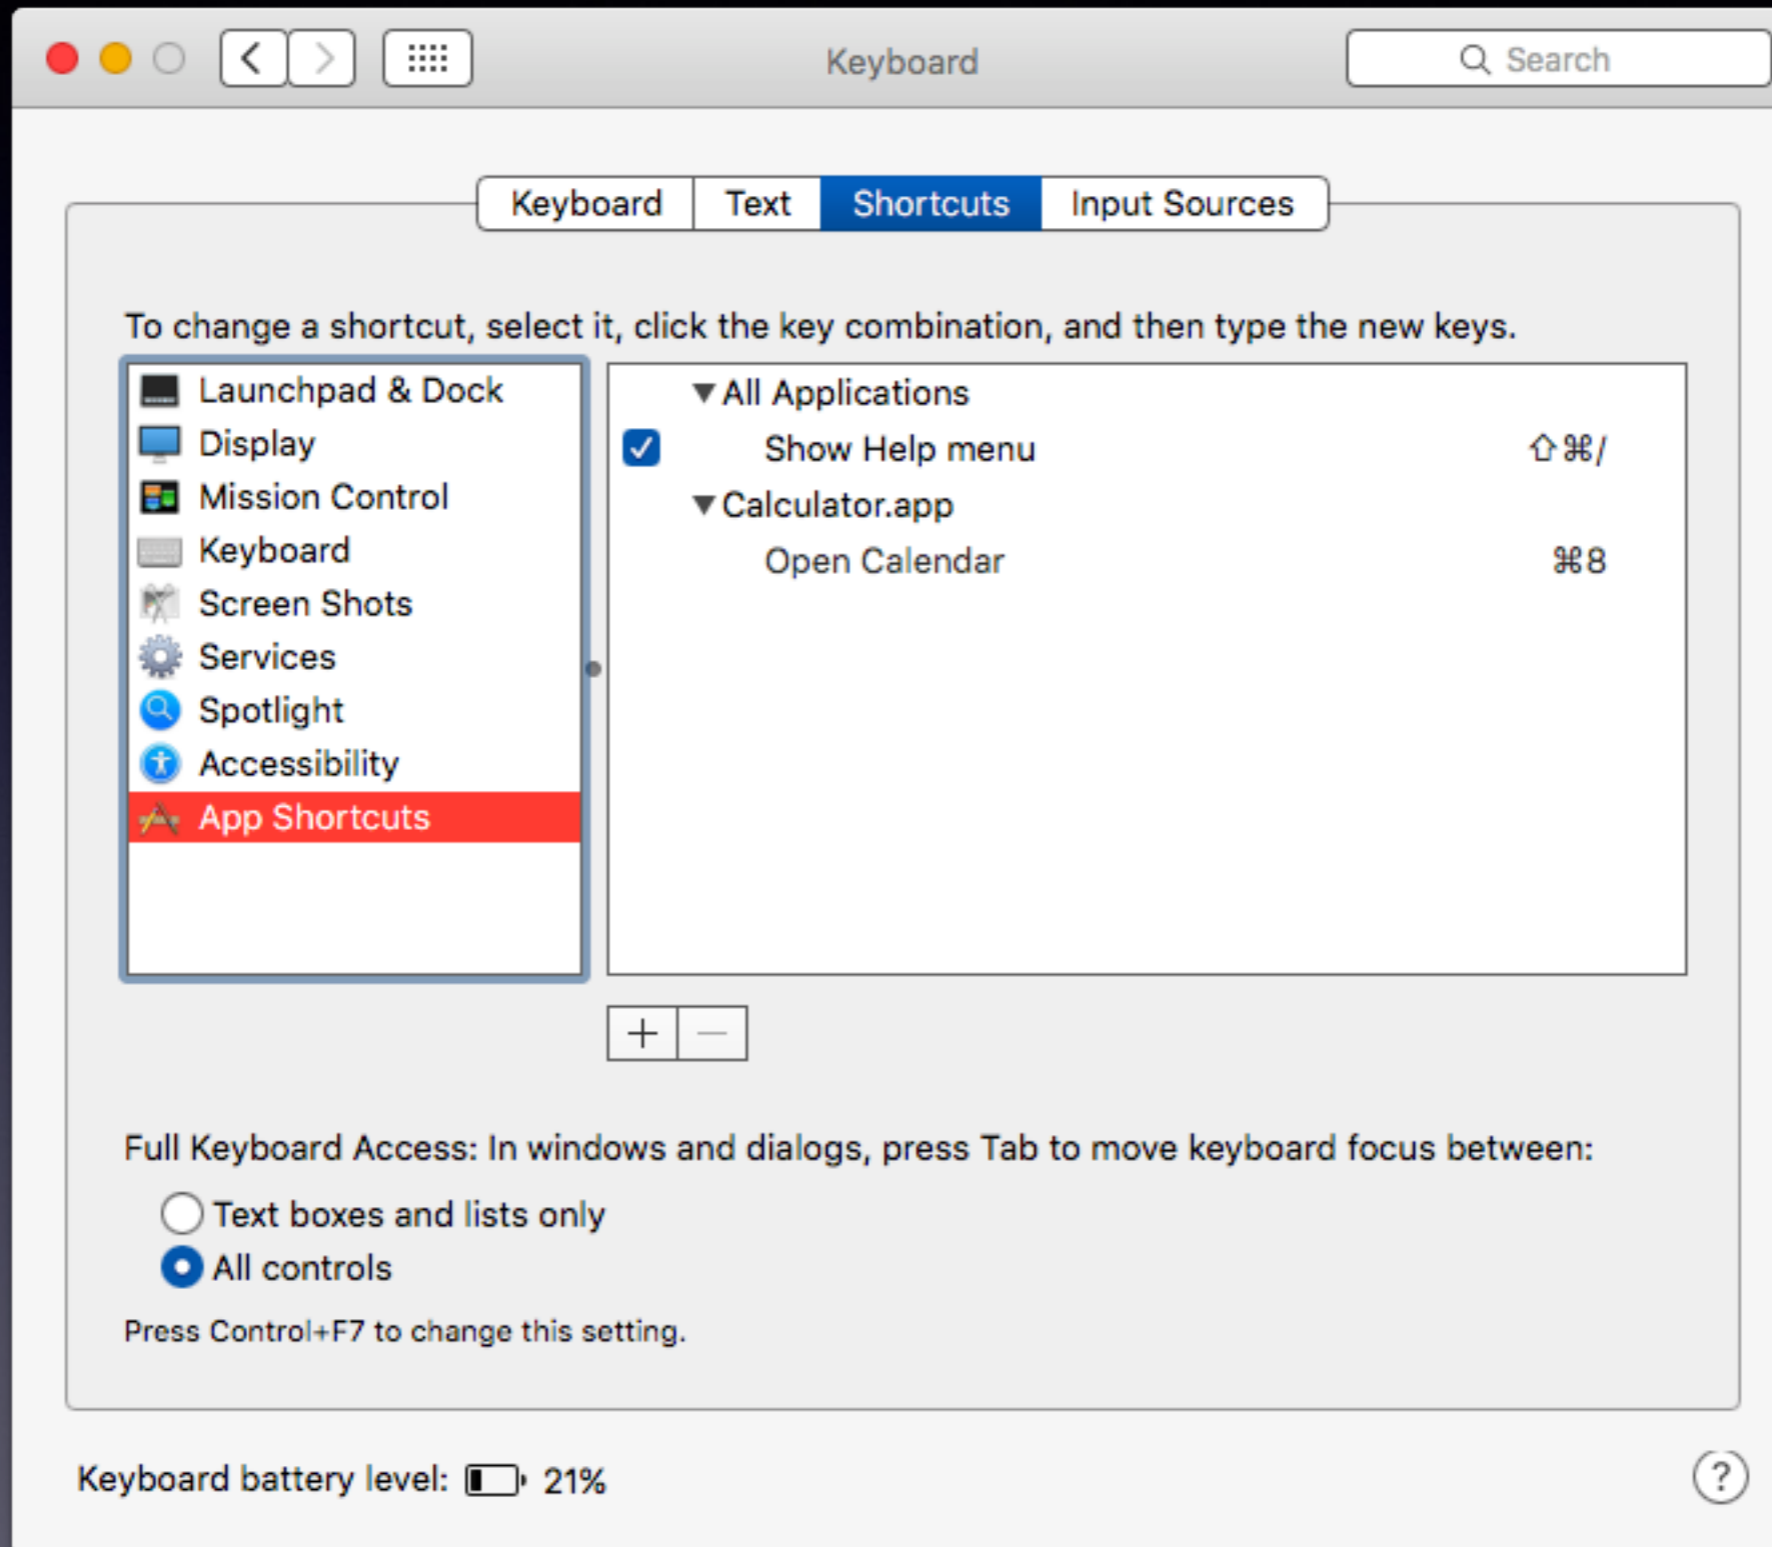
Keyboard

Search

Keyboard | Text | Shortcuts | Input Sources

To change a shortcut, select it, click the key combination, and then type the new keys.

Launchpad & Dock
Display
Mission Control
Keyboard
Screen Shots
Services
Spotlight
Accessibility
App Shortcuts

▼All Applications
Show Help menu ⇧⌘/
▼Calculator.app
Open Calendar ⌘8

+ −

Full Keyboard Access: In windows and dialogs, press Tab to move keyboard focus between:

Text boxes and lists only
All controls

Press Control+F7 to change this setting.

Keyboard battery level: 21%

?